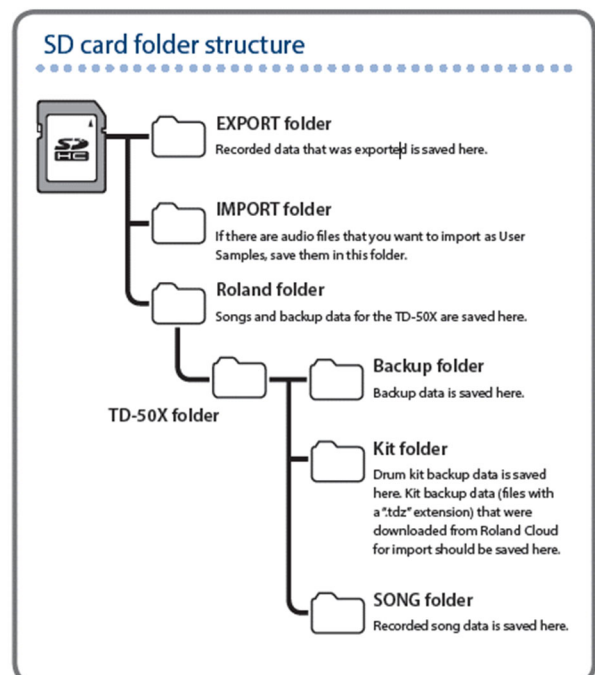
SD card folder structure

EXPORT folder
Recorded data that was exported is saved here.

IMPORT folder
If there are audio files that you want to import as User Samples, save them in this folder.

Roland folder
Songs and backup data for the TD-50X are saved here.

TD-50X folder

Backup folder
Backup data is saved here.

Kit folder
Drum kit backup data is saved here. Kit backup data (files with a ".tdz" extension) that were downloaded from Roland Cloud for import should be saved here.

SONG folder
Recorded song data is saved here.